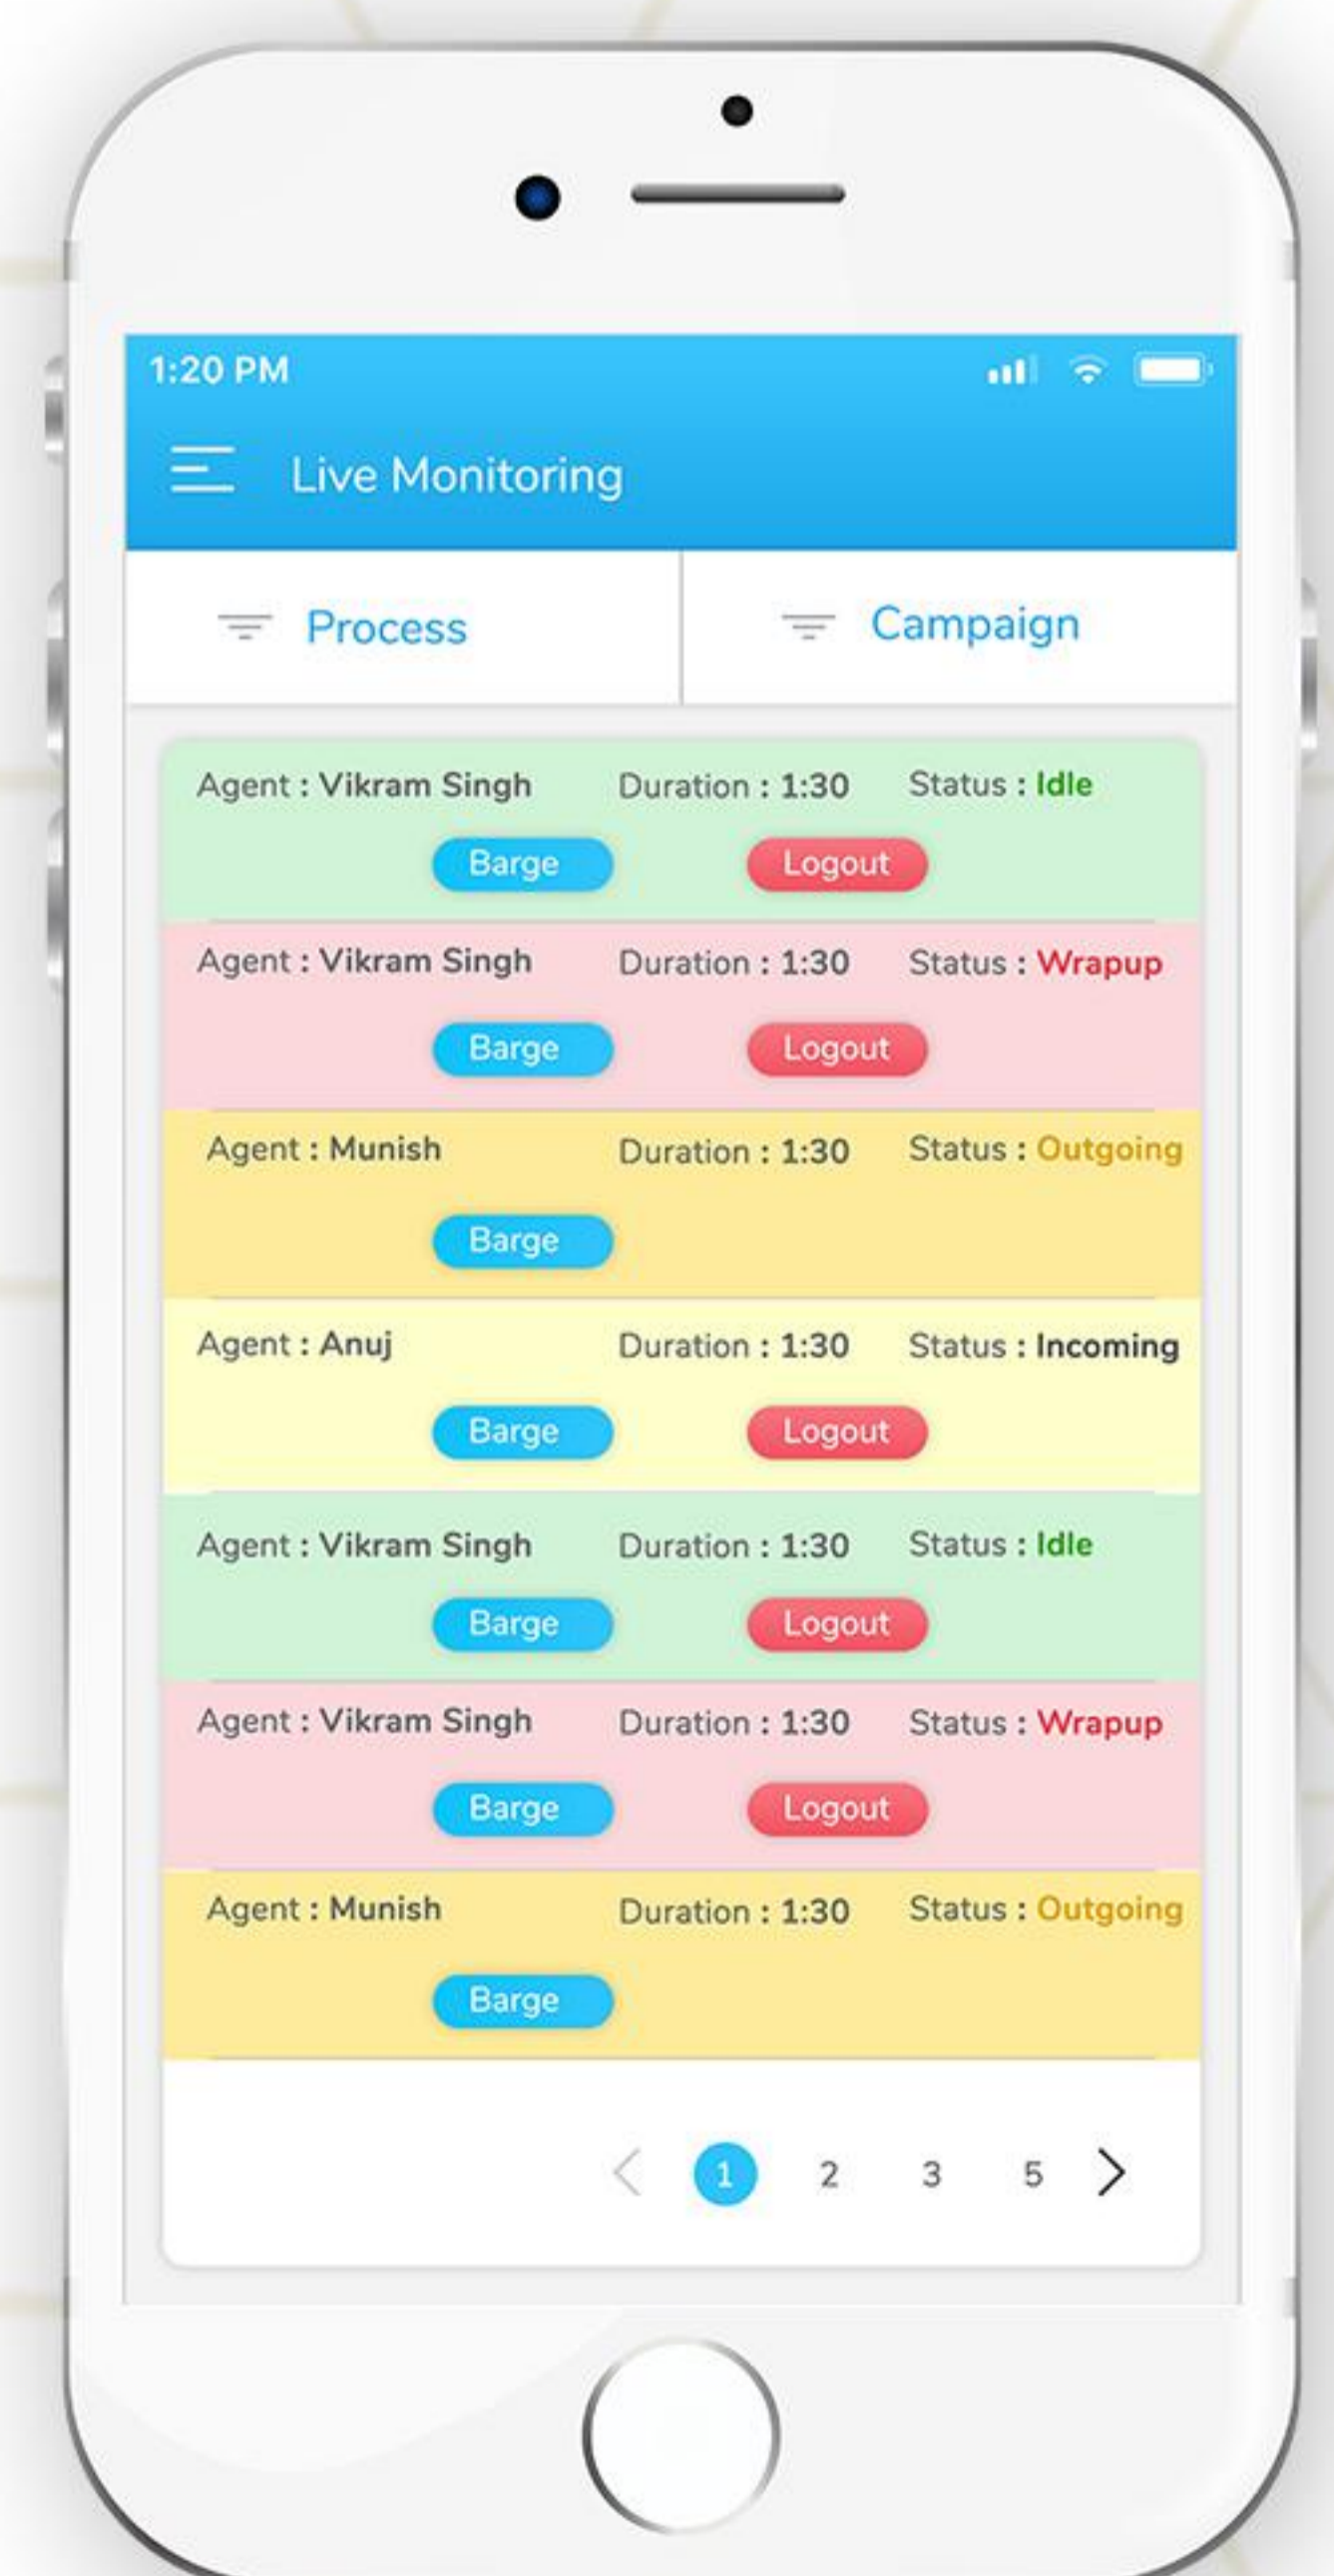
1:20 PM

Live Monitoring

Process

Campaign

Agent : Vikram Singh Duration : 1:30 Status : Idle

Barge Logout

Agent : Vikram Singh Duration : 1:30 Status : Wrapup

Barge Logout

Agent : Munish Duration : 1:30 Status : Outgoing

Barge

Agent : Anuj Duration : 1:30 Status : Incoming

Barge Logout

Agent : Vikram Singh Duration : 1:30 Status : Idle

Barge Logout

Agent : Vikram Singh Duration : 1:30 Status : Wrapup

Barge Logout

Agent : Munish Duration : 1:30 Status : Outgoing

Barge

1 2 3 5